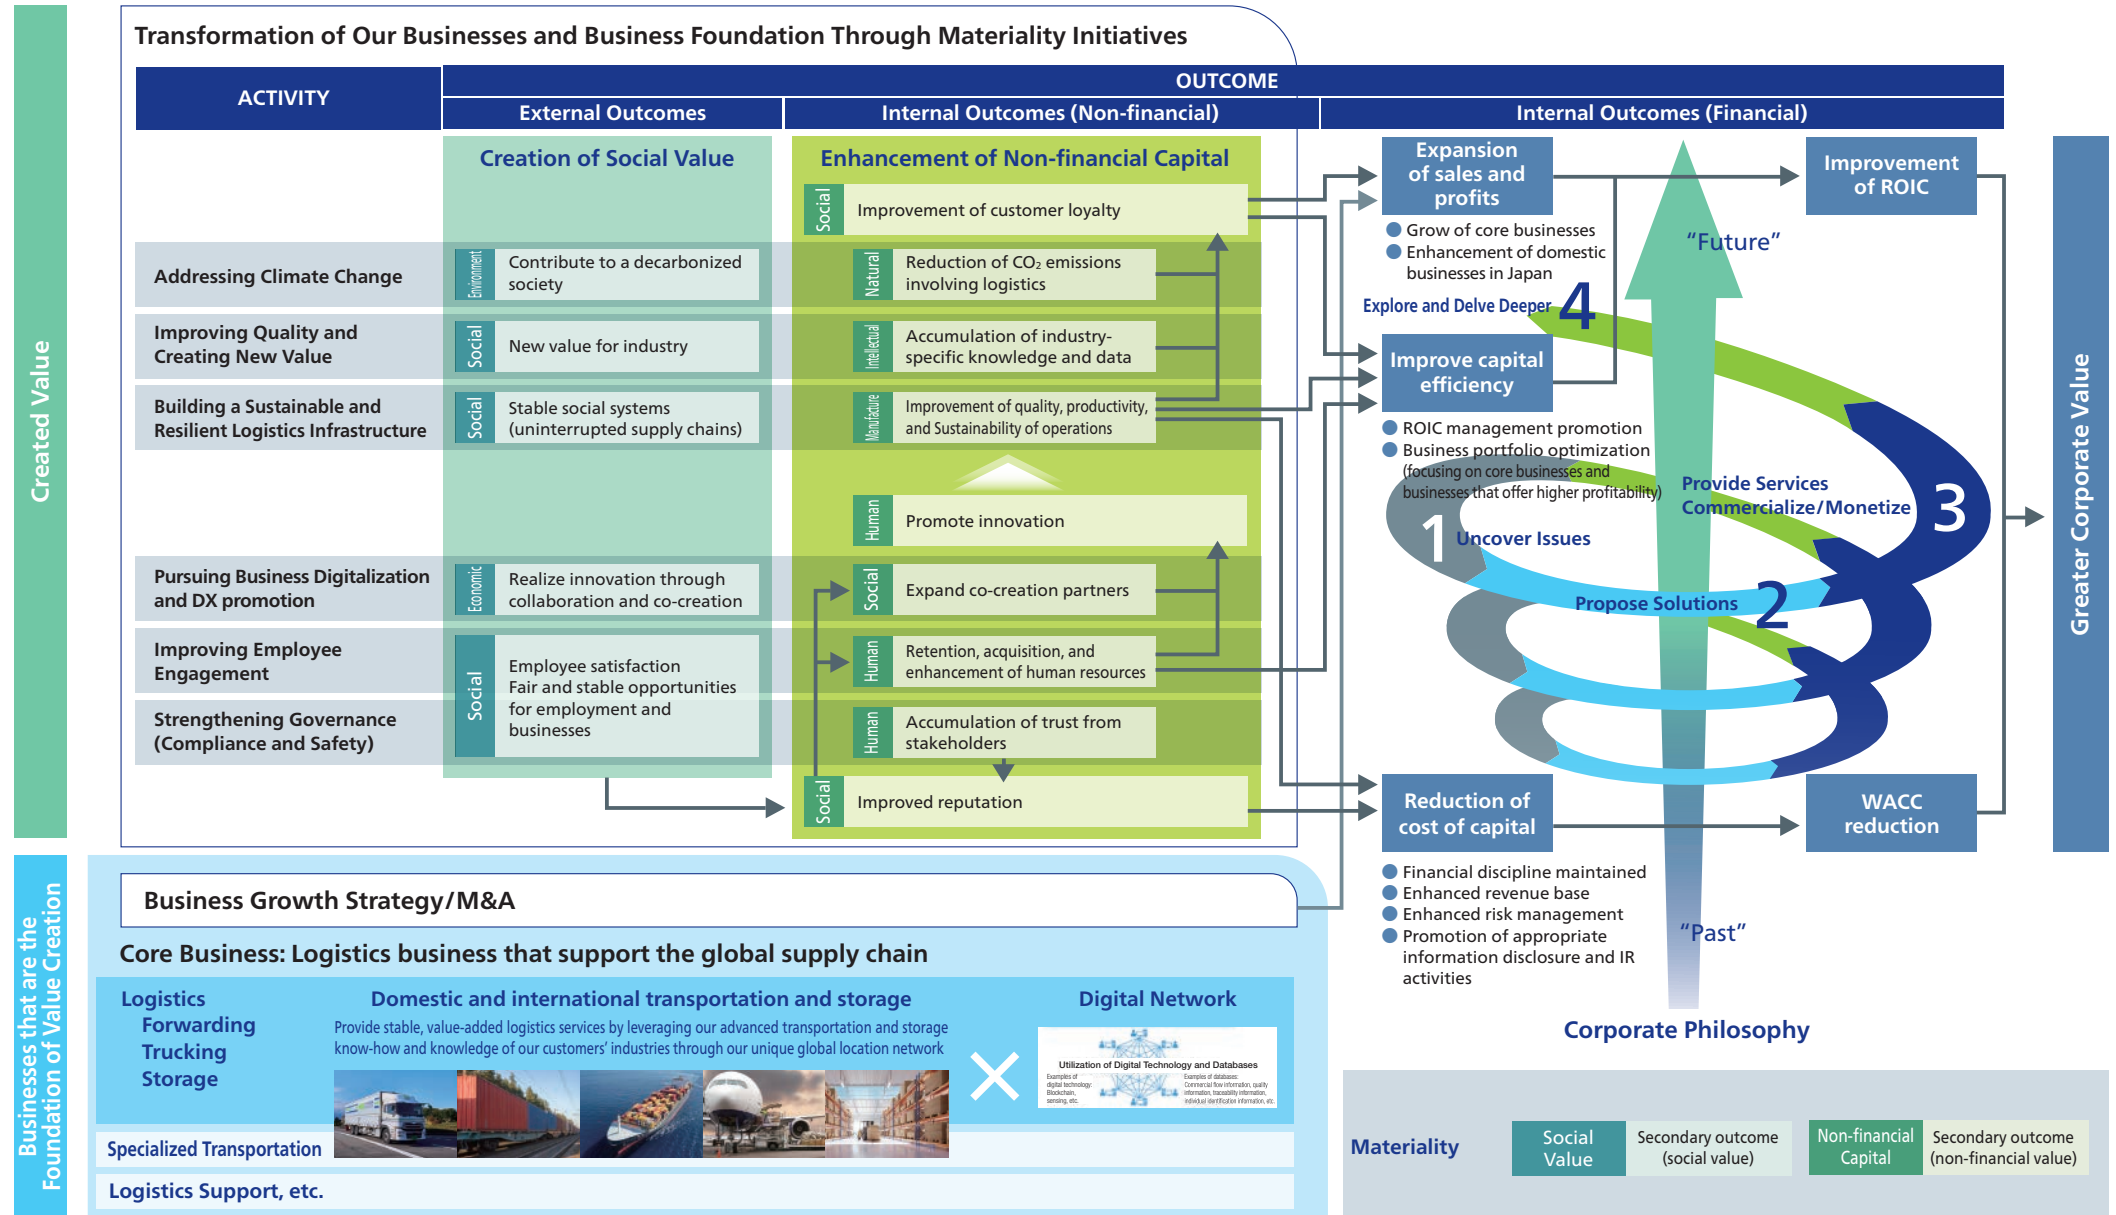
Created Value

Transformation of Our Businesses and Business Foundation Through Materiality Initiatives

ACTIVITY

OUTCOME

External Outcomes

Internal Outcomes (Non-financial)

Internal Outcomes (Financial)

Creation of Social Value

Enhancement of Non-financial Capital

Social Improvement of customer loyalty

Addressing Climate Change

Environment Contribute to a decarbonized society

Natural Reduction of $CO_2$ emissions involving logistics

Improving Quality and Creating New Value

Social New value for industry

Intellectual Accumulation of industry-specific knowledge and data

Building a Sustainable and Resilient Logistics Infrastructure

Social Stable social systems (uninterrupted supply chains)

Manufacture Improvement of quality, productivity, and Sustainability of operations

Human Promote innovation

Pursuing Business Digitalization and DX promotion

Economic Realize innovation through collaboration and co-creation

Social Expand co-creation partners

Improving Employee Engagement

Strengthening Governance (Compliance and Safety)

Social Employee satisfaction Fair and stable opportunities for employment and businesses

Human Retention, acquisition, and enhancement of human resources

Human Accumulation of trust from stakeholders

Social Improved reputation

Expansion of sales and profits

Grow of core businesses
Enhancement of domestic businesses in Japan

Improvement of ROIC

"Future"

Explore and Delve Deeper 4

Improve capital efficiency

ROIC management promotion
Business portfolio optimization (focusing on core businesses and businesses that offer higher profitability)

Provide Services Commercialize/Monetize 3

1 Uncover Issues

Propose Solutions 2

Greater Corporate Value

Reduction of cost of capital

WACC reduction

Financial discipline maintained
Enhanced revenue base
Enhanced risk management
Promotion of appropriate information disclosure and IR activities

"Past"

Corporate Philosophy

Businesses that are the Foundation of Value Creation

Business Growth Strategy/M&A

Core Business: Logistics business that support the global supply chain

Logistics
Forwarding
Trucking
Storage

Domestic and international transportation and storage

Provide stable, value-added logistics services by leveraging our advanced transportation and storage know-how and knowledge of our customers' industries through our unique global location network

Digital Network

Utilization of Digital Technology and Databases

Specialized Transportation

Logistics Support, etc.

Materiality

Social Value

Secondary outcome (social value)

Non-financial Capital

Secondary outcome (non-financial value)